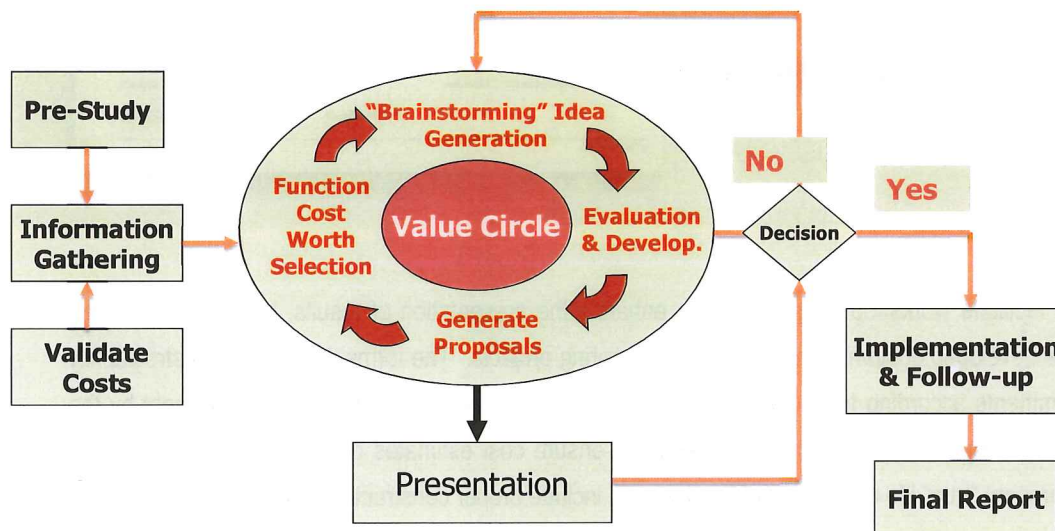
Pre-Study

Information Gathering

Validate Costs

"Brainstorming" Idea Generation

Function Cost Worth Selection

Value Circle

Evaluation & Develop.

Generate Proposals

Presentation

No

Decision

Yes

Implementation & Follow-up

Final Report